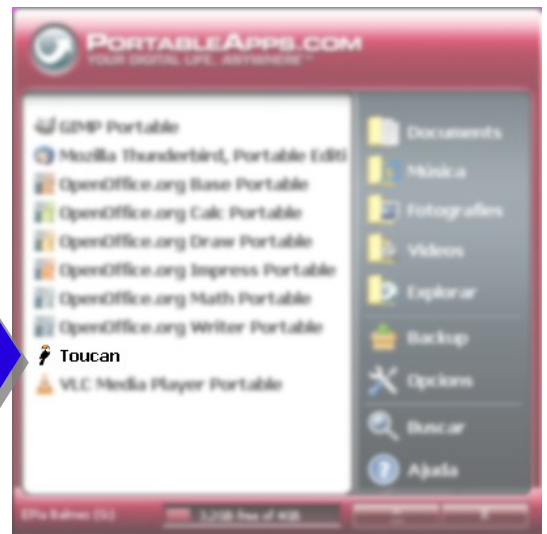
PortableApps.com
YOUR DIGITAL LIFE, ANYWHERE™

GIMP Portable
Mozilla Thunderbird, Portable Editi
OpenOffice.org Base Portable
OpenOffice.org Calc Portable
OpenOffice.org Draw Portable
OpenOffice.org Impress Portable
OpenOffice.org Math Portable
OpenOffice.org Writer Portable
Toucan
VLC Media Player Portable

Documents
Música
Fotografies
Vídeos
Explorar
Backup
Opcions
Buscar
Ajuda

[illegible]
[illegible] free of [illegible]